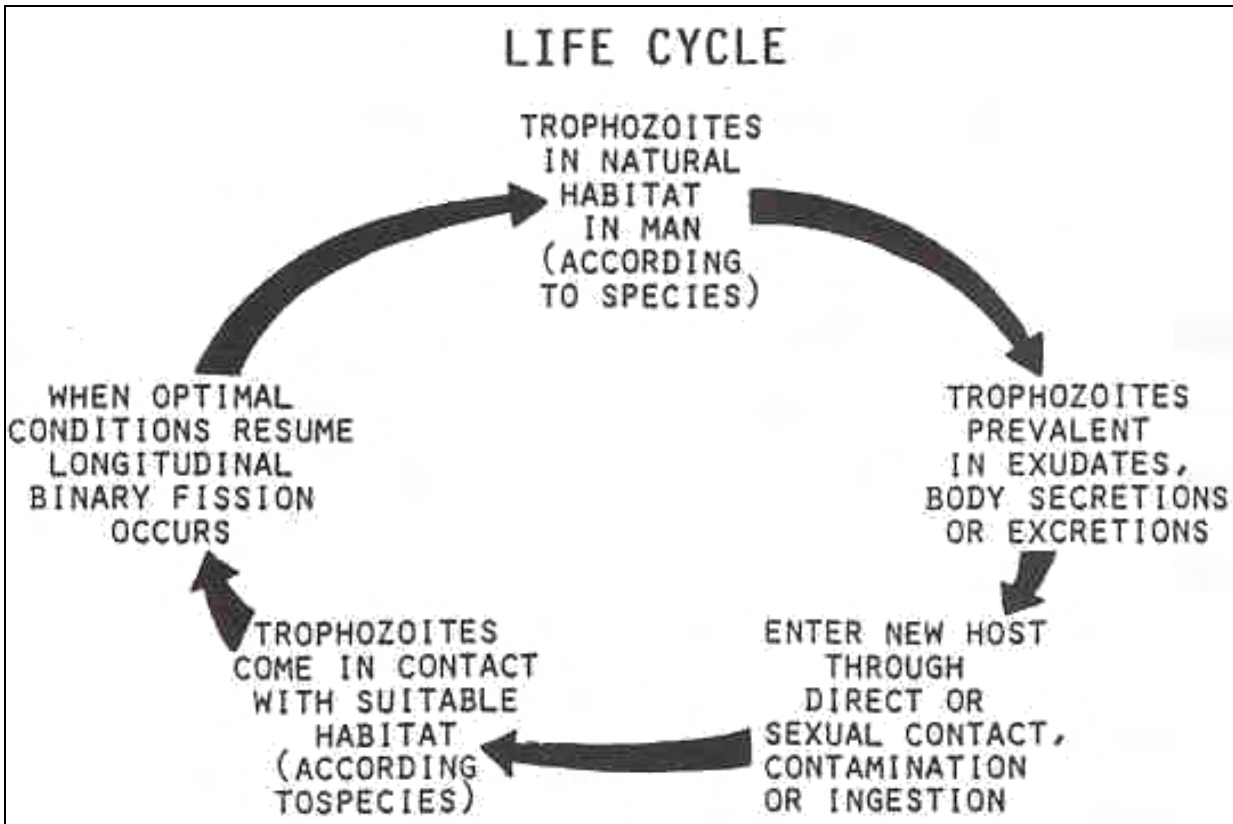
LIFE CYCLE

TROPHOZOITES IN NATURAL HABITAT IN MAN (ACCORDING TO SPECIES)

TROPHOZOITES PREVALENT IN EXUDATES, BODY SECRETIONS OR EXCRETIONS

ENTER NEW HOST THROUGH DIRECT OR SEXUAL CONTACT, CONTAMINATION OR INGESTION

TROPHOZOITES COME IN CONTACT WITH SUITABLE HABITAT (ACCORDING TOSPECIES)

WHEN OPTIMAL CONDITIONS RESUME LONGITUDINAL BINARY FISSION OCCURS